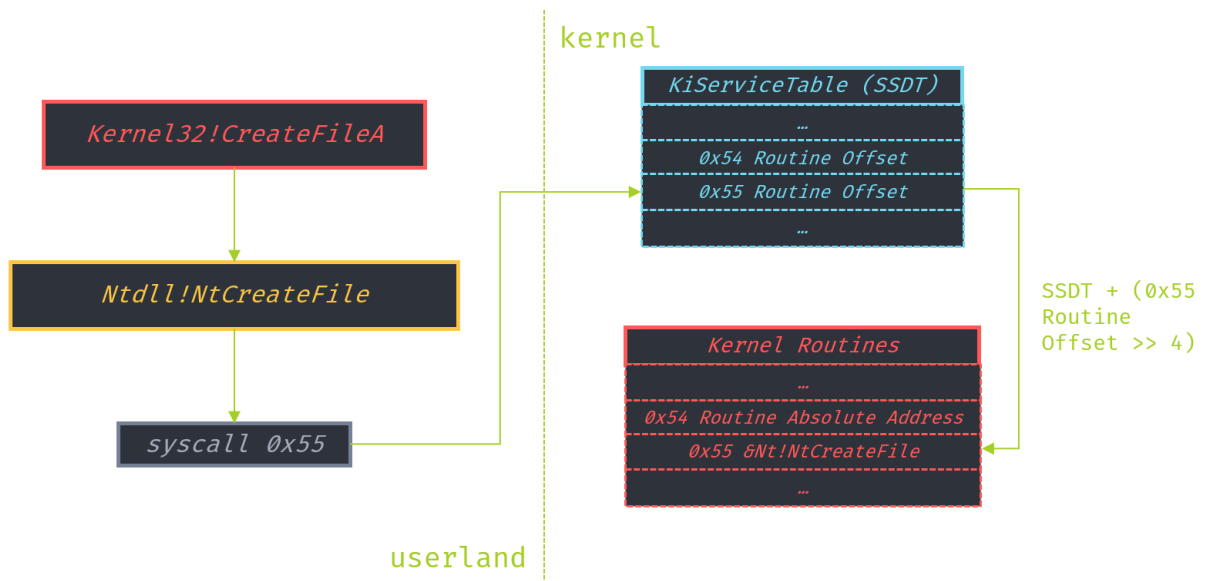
kernel

Kernel32!CreateFileA

Ntdll!NtCreateFile

syscall 0x55

KiServiceTable (SSDT)

…

0x54 Routine Offset

0x55 Routine Offset

…

SSDT + (0x55 Routine Offset >> 4)

Kernel Routines

…

0x54 Routine Absolute Address

0x55 &Nt!NtCreateFile

…

userland